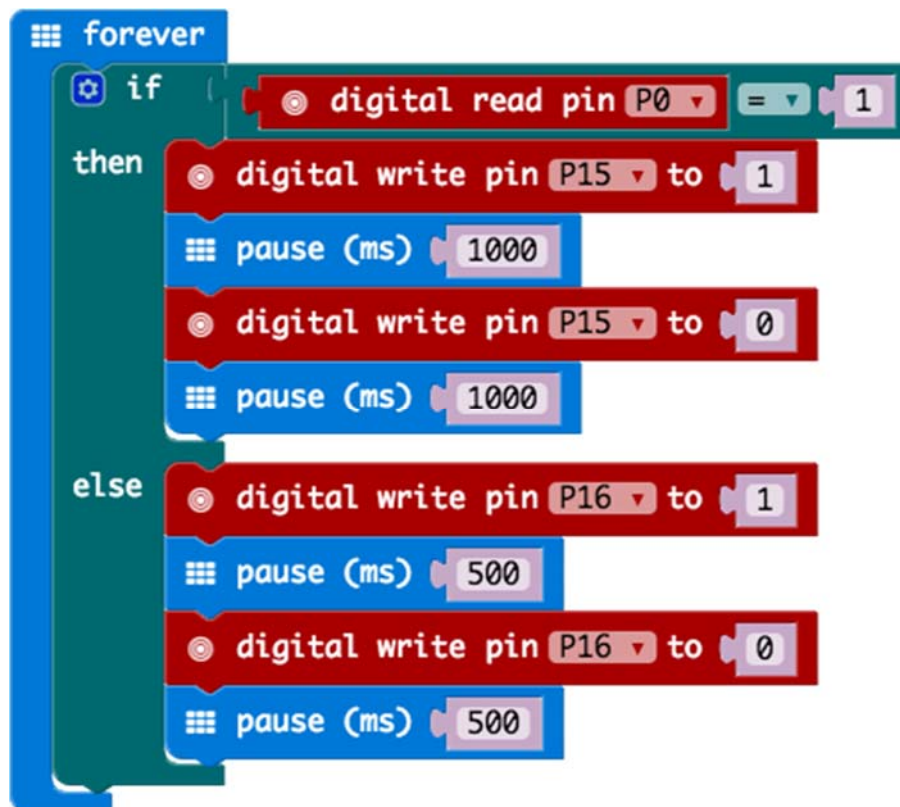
forever
if digital read pin P0 = 1
then digital write pin P15 to 1
pause (ms) 1000
digital write pin P15 to 0
pause (ms) 1000
else digital write pin P16 to 1
pause (ms) 500
digital write pin P16 to 0
pause (ms) 500